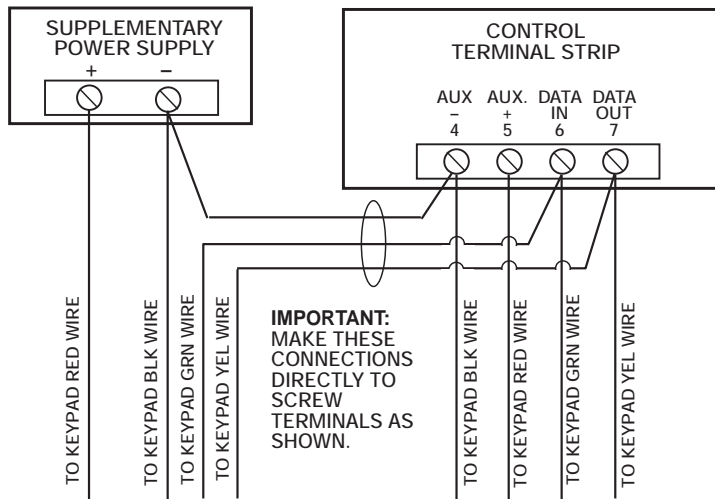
SUPPLEMENTARY POWER SUPPLY
+ –

CONTROL TERMINAL STRIP

AUX – 4
AUX. + 5
DATA IN 6
DATA OUT 7

TO KEYPAD RED WIRE
TO KEYPAD BLK WIRE
TO KEYPAD GRN WIRE
TO KEYPAD YEL WIRE

IMPORTANT:
MAKE THESE CONNECTIONS DIRECTLY TO SCREW TERMINALS AS SHOWN.

TO KEYPAD BLK WIRE
TO KEYPAD RED WIRE
TO KEYPAD GRN WIRE
TO KEYPAD YEL WIRE